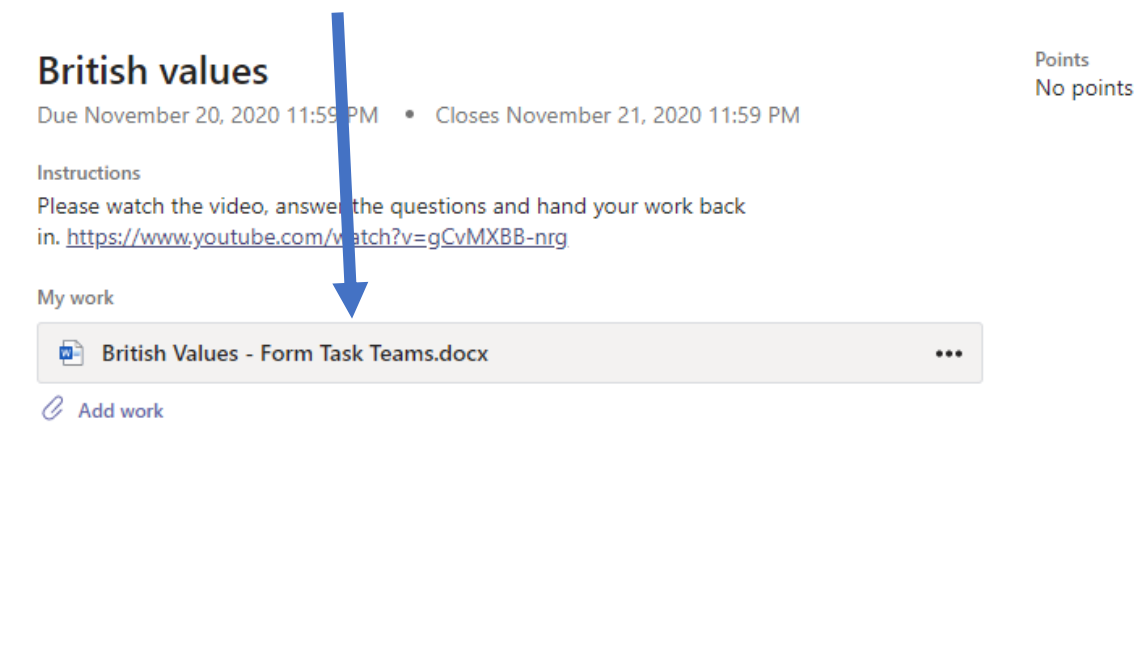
British values

Due November 20, 2020 11:59 PM • Closes November 21, 2020 11:59 PM

Points
No points

Instructions
Please watch the video, answer the questions and hand your work back in. https://www.youtube.com/watch?v=gCvMXBB-nrg

My work

British Values - Form Task Teams.docx •••

Add work